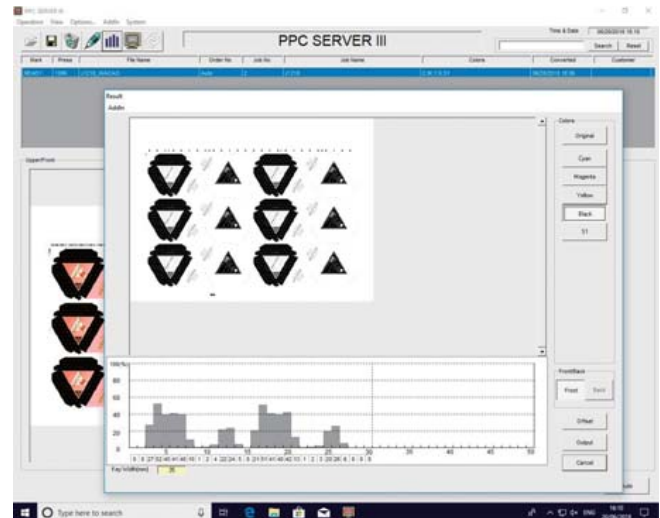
PPC SERVER III

Operations View Options Addin System

PPC SERVER III

Time & Date 06/26/2018 16:16

Search Reset

Stack Press File Name Order No Job No Job Name Colors Converted Customer

Upper/Front

Result

Addin

Colors

Original

Cyan

Magenta

Yellow

Black

S1

100%

80

60

40

20

0

5

10

15

20

25

30

35

40

45

50

Key Width(mm)

Front/Back

Front

Back

Offset

Output

Cancel

Type here to search